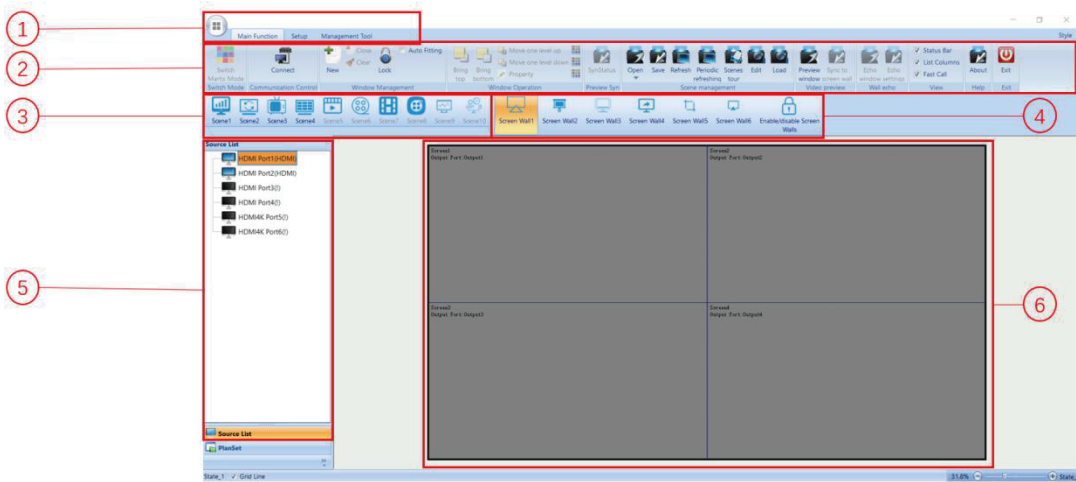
1
2
3
4
5
6

Main Function Setup Management Tool

Style

Switch Matrix Mode
Switch Mode

Connect
Communication Control

New Close Clear Lock Auto Fitting
Window Management

Bring top Bring bottom Move one level up Move one level down Property
Window Operation

SynStatus
Preview Syn

Open Save Refresh Periodic refreshing Scenes tour Edit Load
Scene management

Preview window Sync to screen wall
Video preview

Echo Echo window settings
Wall echo

Status Bar
List Columns
Fast Call
View

About
Help

Exit
Exit

Scene1 Scene2 Scene3 Scene4 Scene5 Scene6 Scene7 Scene8 Scene9 Scene10

Screen Wall1 Screen Wall2 Screen Wall3 Screen Wall4 Screen Wall5 Screen Wall6 Enable/disable Screen Walls

Source List
HDMI Port1(HDMI)
HDMI Port2(HDMI)
HDMI Port3(I)
HDMI Port4(I)
HDMI4K Port5(I)
HDMI4K Port6(I)

Source List
PlanSet

Screen1
Output Port Output1

Screen2
Output Port Output2

Screen3
Output Port Output3

Screen4
Output Port Output4

State_1 Grid Line

31.8%

State